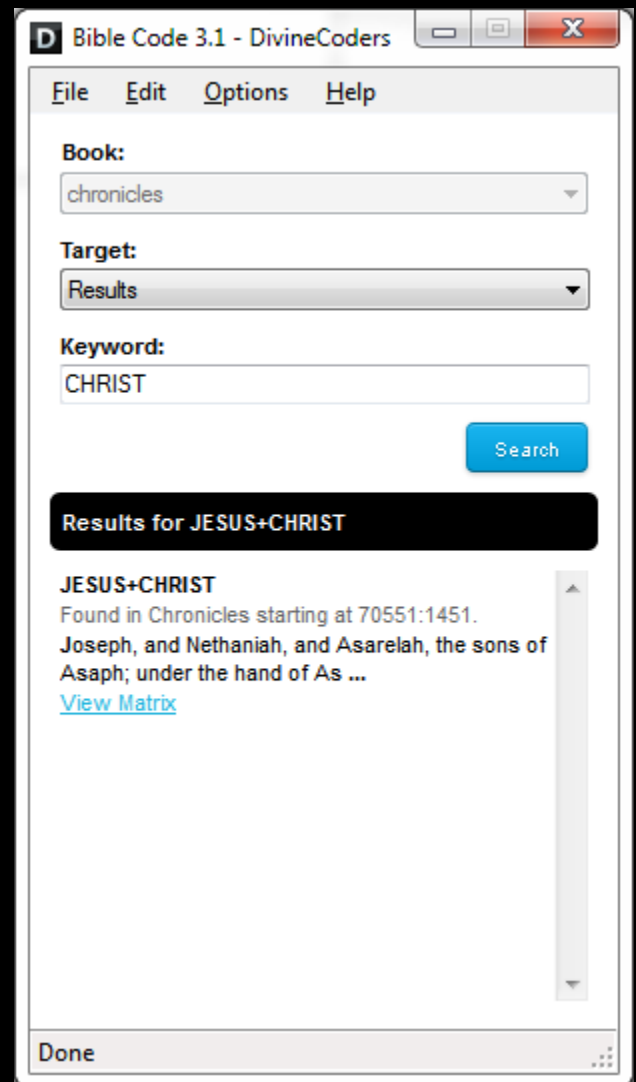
D Bible Code 3.1 - DivineCoders

File Edit Options Help

Book:
chronicles

Target:
Results

Keyword:
CHRIST

Search

Results for JESUS+CHRIST

JESUS+CHRIST
Found in Chronicles starting at 70551:1451.
Joseph, and Nethaniah, and Asarelah, the sons of Asaph; under the hand of As ...
View Matrix

Done